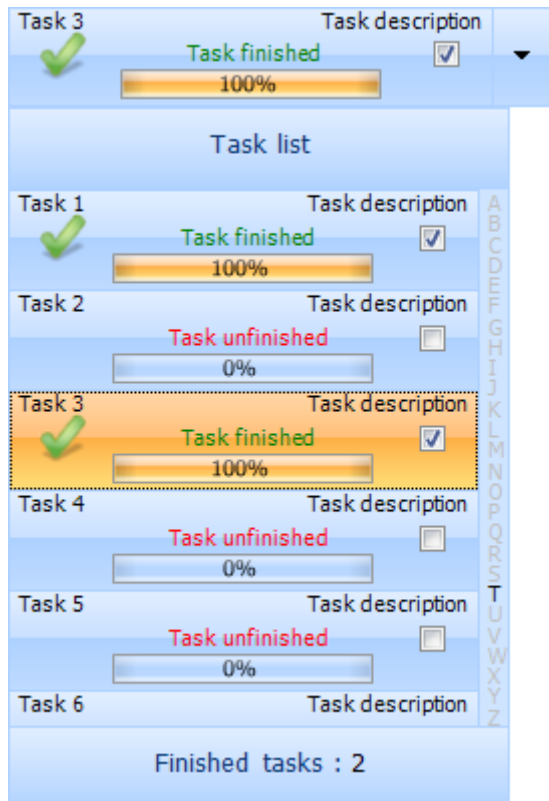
Task 3
Task description
Task finished
100%

Task list

Task 1
Task description
Task finished
100%

Task 2
Task description
Task unfinished
0%

Task 3
Task description
Task finished
100%

Task 4
Task description
Task unfinished
0%

Task 5
Task description
Task unfinished
0%

Task 6
Task description

A B C D E F G H I J K L M N O P Q R S T U V W X Y Z

Finished tasks : 2